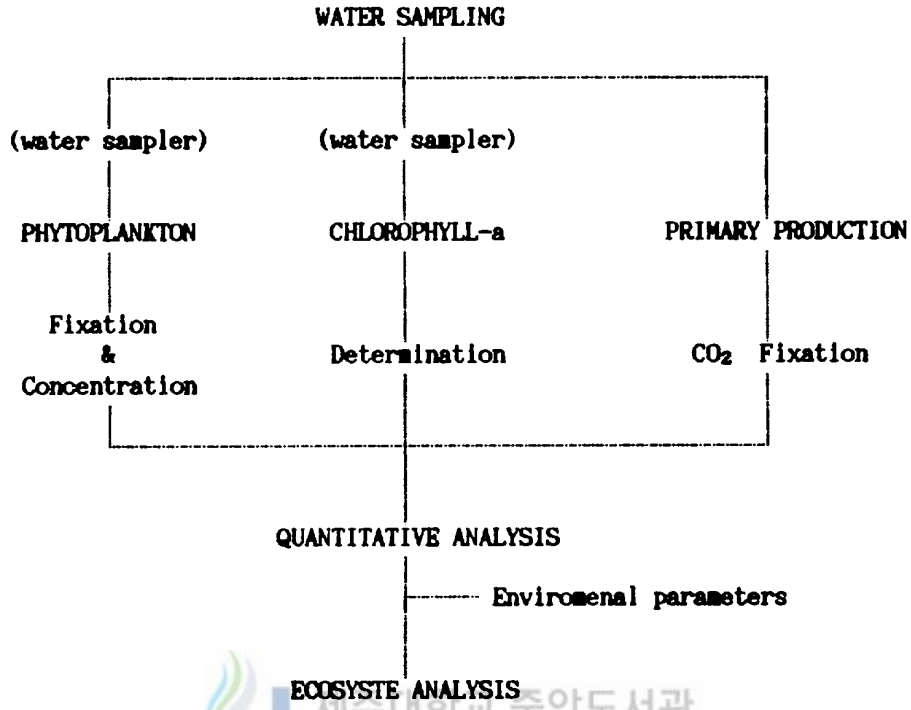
WATER SAMPLING

(water sampler)

PHYTOPLANKTON

Fixation
&
Concentration

(water sampler)

CHLOROPHYLL-a

Determination

PRIMARY PRODUCTION

$CO_2$ Fixation

QUANTITATIVE ANALYSIS

Enviromenal parameters

ECOSYSTE ANALYSIS

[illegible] 중앙도서관